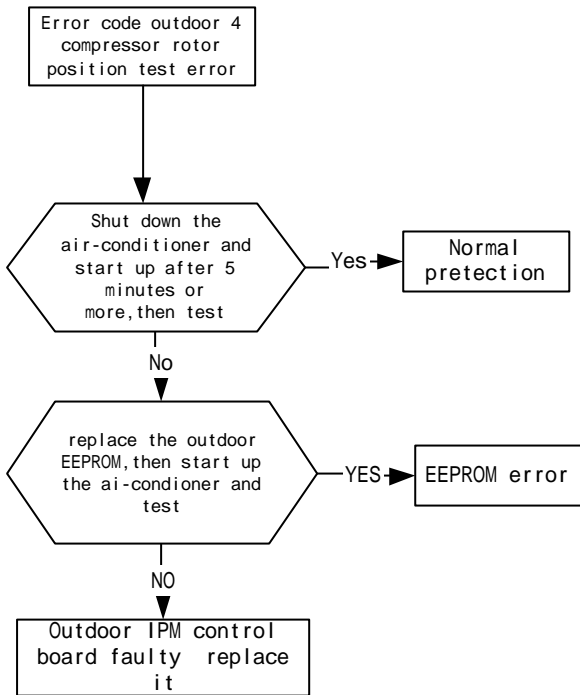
Error code outdoor 4 compressor rotor position test error

Shut down the air-conditioner and start up after 5 minutes or more,then test

Yes

Normal pretection

No

replace the outdoor EEPROM,then start up the ai-condioner and test

YES

EEPROM error

NO

Outdoor IPM control board faulty replace it